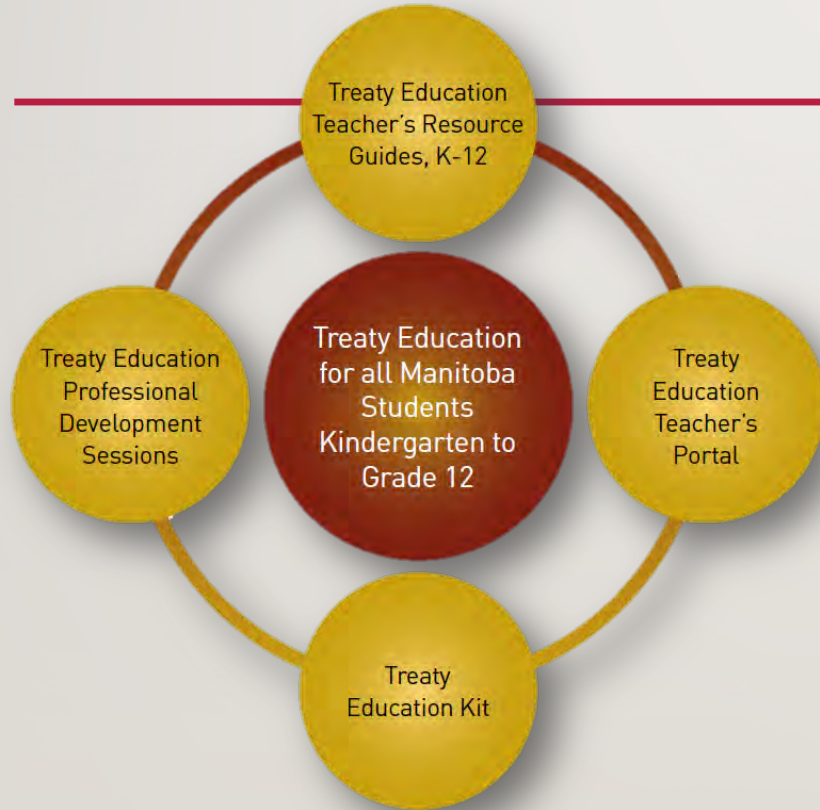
Treaty Education Teacher's Resource Guides, K-12

Treaty Education Professional Development Sessions

Treaty Education for all Manitoba Students Kindergarten to Grade 12

Treaty Education Teacher's Portal

Treaty Education Kit